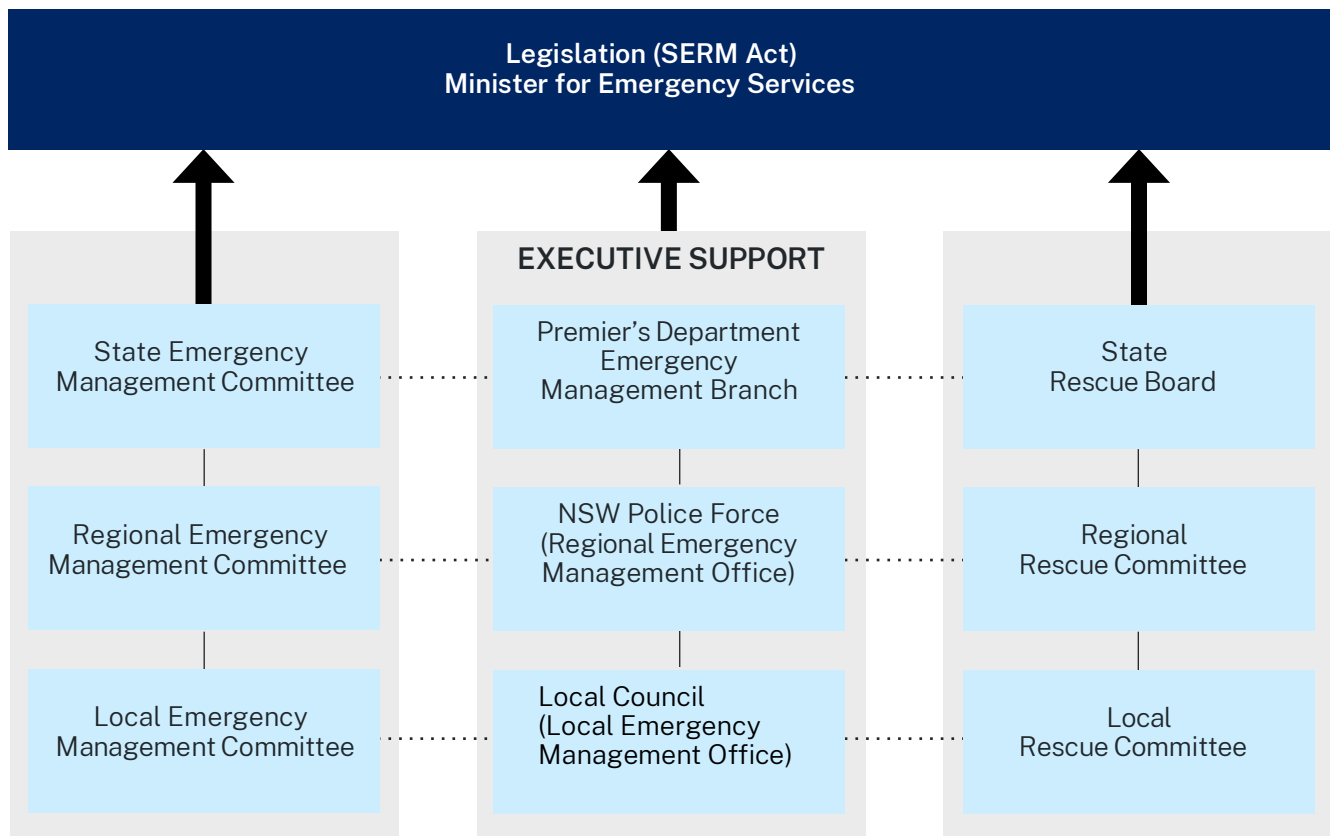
Legislation (SERM Act)
Minister for Emergency Services

State Emergency Management Committee

Regional Emergency Management Committee

Local Emergency Management Committee

EXECUTIVE SUPPORT

Premier's Department Emergency Management Branch

NSW Police Force (Regional Emergency Management Office)

Local Council (Local Emergency Management Office)

State Rescue Board

Regional Rescue Committee

Local Rescue Committee